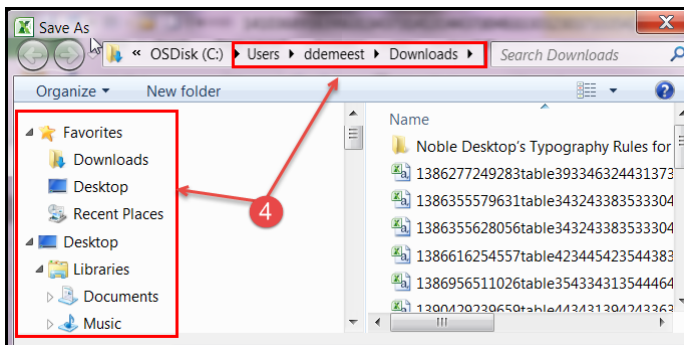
Save As
« OSDisk (C:) ▸ Users ▸ ddemeest ▸ Downloads ▸
Search Downloads
Organize ▾ New folder
Favorites
Downloads
Desktop
Recent Places
Desktop
Libraries
Documents
Music
4
Name
Noble Desktop's Typography Rules for
1386277249283table393346324431373
1386355579631table343243383533304
1386355628056table343243383533304
1386616254557table423445423544383
1386956511026table354334313544464
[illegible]